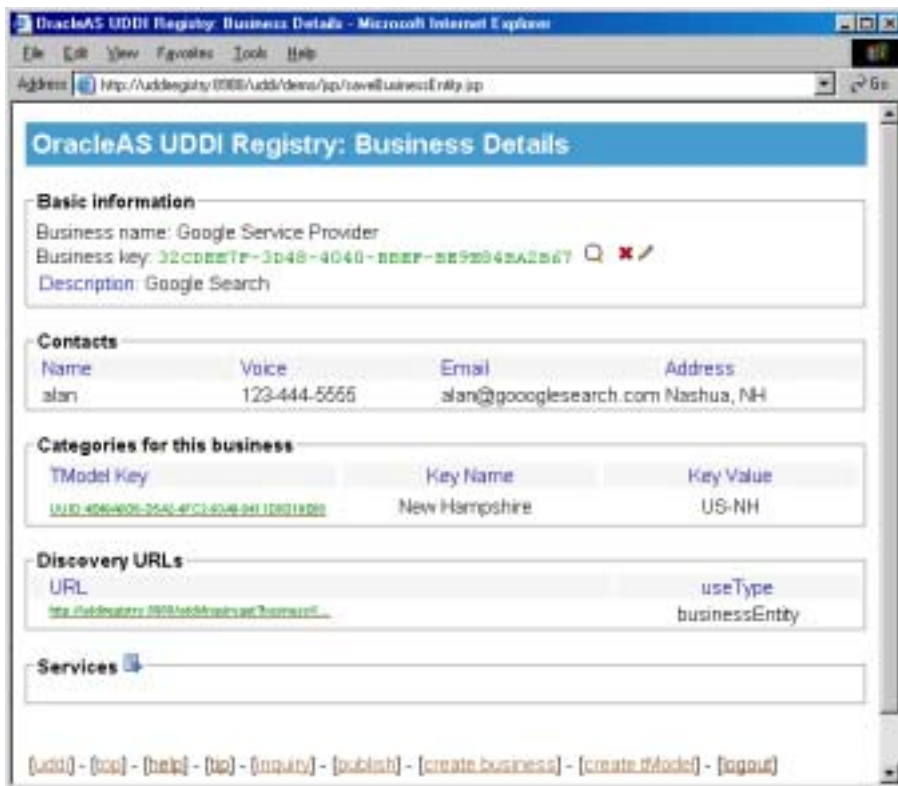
OracleAS UDDI Registry: Business Details - Microsoft Internet Explorer

File Edit View Favorites Tools Help

Address http://uddiregistry:8988/uddi/demo/jsp/saveBusinessEntity.jsp

Go

OracleAS UDDI Registry: Business Details

Basic information

Business name: Google Service Provider

Business key: 32CDEE7F-3D48-4040-BBEF-BE9E04BA2B67

Description: Google Search

Contacts

| Name | Voice | Email | Address |
|---|---|---|---|
| alan | 123-444-5555 | alan@goooglesearch.com | Nashua, NH |

Categories for this business

| TModel Key | Key Name | Key Value |
|---|---|---|
| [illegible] | New Hampshire | US-NH |

Discovery URLs

| URL | useType |
|---|---|
| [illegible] | businessEntity |

Services

[uddi] - [top] - [help] - [tip] - [inquiry] - [publish] - [create business] - [create tModel] - [logout]